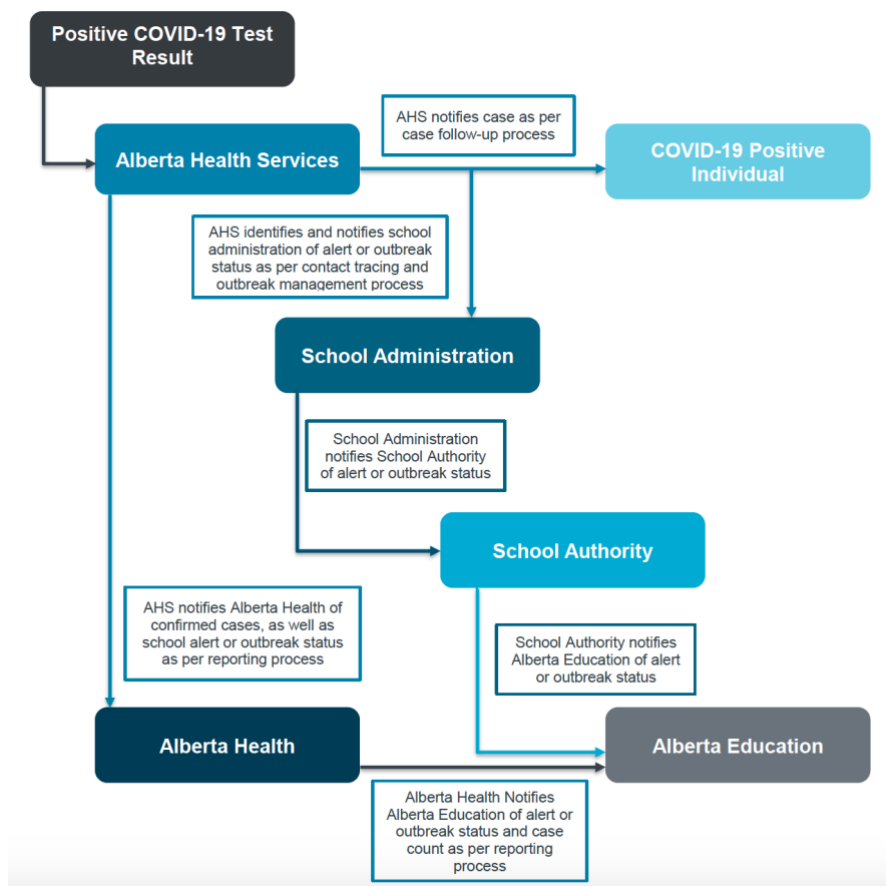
Positive COVID-19 Test Result

Alberta Health Services

AHS notifies case as per case follow-up process

COVID-19 Positive Individual

AHS identifies and notifies school administration of alert or outbreak status as per contact tracing and outbreak management process

School Administration

School Administration notifies School Authority of alert or outbreak status

School Authority

AHS notifies Alberta Health of confirmed cases, as well as school alert or outbreak status as per reporting process

School Authority notifies Alberta Education of alert or outbreak status

Alberta Health

Alberta Education

Alberta Health Notifies Alberta Education of alert or outbreak status and case count as per reporting process